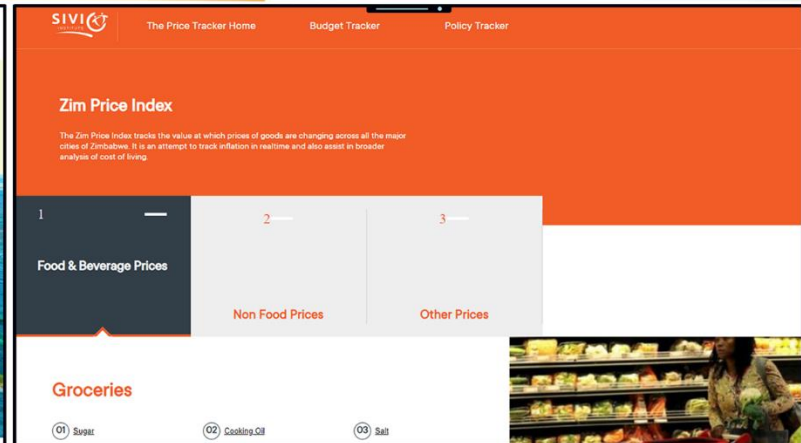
SIVIO INSTITUTE

The Price Tracker Home Budget Tracker Policy Tracker

Zim Price Index

The Zim Price Index tracks the value at which prices of goods are changing across all the major cities of Zimbabwe. It is an attempt to track inflation in realtime and also assist in broader analysis of cost of living.

1

Food & Beverage Prices

2

Non Food Prices

3

Other Prices

Groceries

01 Sugar

02 Cooking Oil

03 Salt